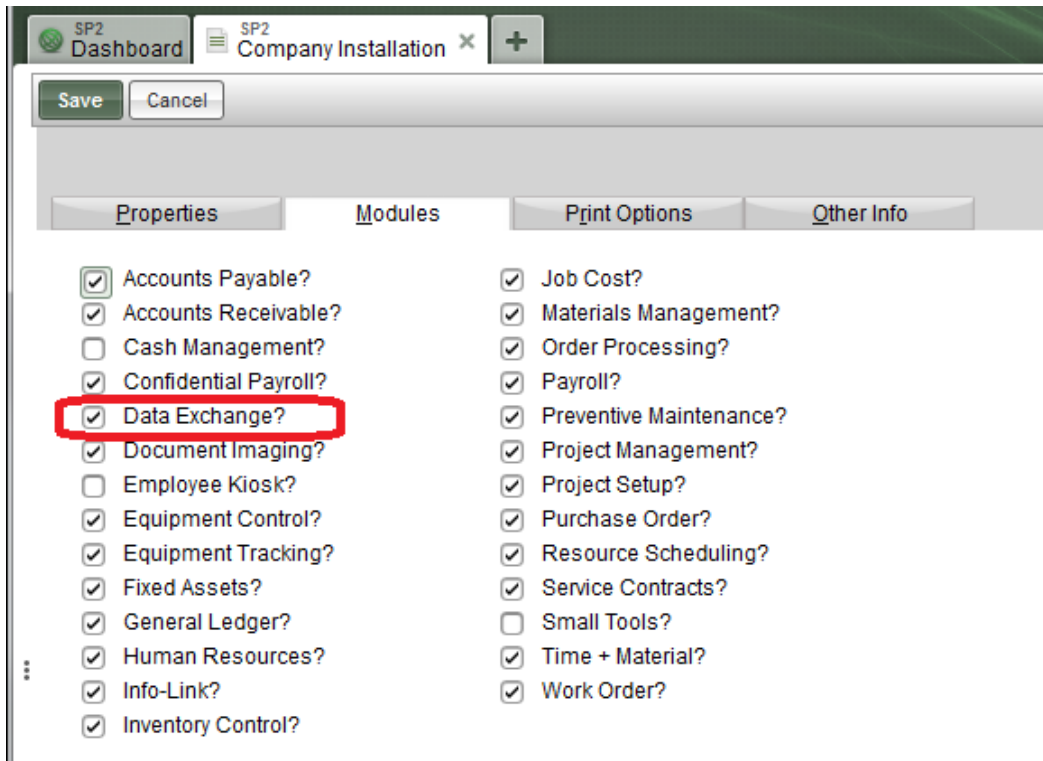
SP2
Dashboard

SP2
Company Installation ×

+

Save
Cancel

Properties
Modules
Print Options
Other Info

Accounts Payable?
Accounts Receivable?
Cash Management?
Confidential Payroll?
Data Exchange?
Document Imaging?
Employee Kiosk?
Equipment Control?
Equipment Tracking?
Fixed Assets?
General Ledger?
Human Resources?
Info-Link?
Inventory Control?

Job Cost?
Materials Management?
Order Processing?
Payroll?
Preventive Maintenance?
Project Management?
Project Setup?
Purchase Order?
Resource Scheduling?
Service Contracts?
Small Tools?
Time + Material?
Work Order?